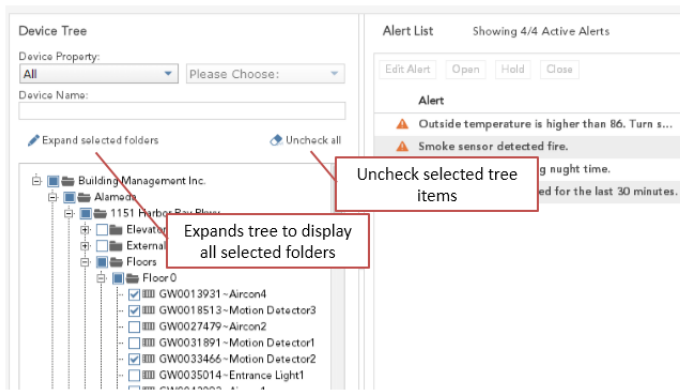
Device Tree

Device Property:

All

Please Choose:

Device Name:

Expand selected folders

Unchecck all

Building Management Inc.

Alameda

1151 Harbor Bay Pkwy

Elevator

External

Floors

Floor0

GW0013931~Aircon4

GW0018513~Motion Detector3

GW0027479~Aircon2

GW0031891~Motion Detector1

GW0033466~Motion Detector2

GW0035014~Entrance Light1

Expands tree to display all selected folders

Uncheck selected tree items

Alert List

Showing 4/4 Active Alerts

Edit Alert

Open

Hold

Close

Alert

Outside temperature is higher than 86. Turn s...

Smoke sensor detected fire.

g nught time.

ed for the last 30 minutes.